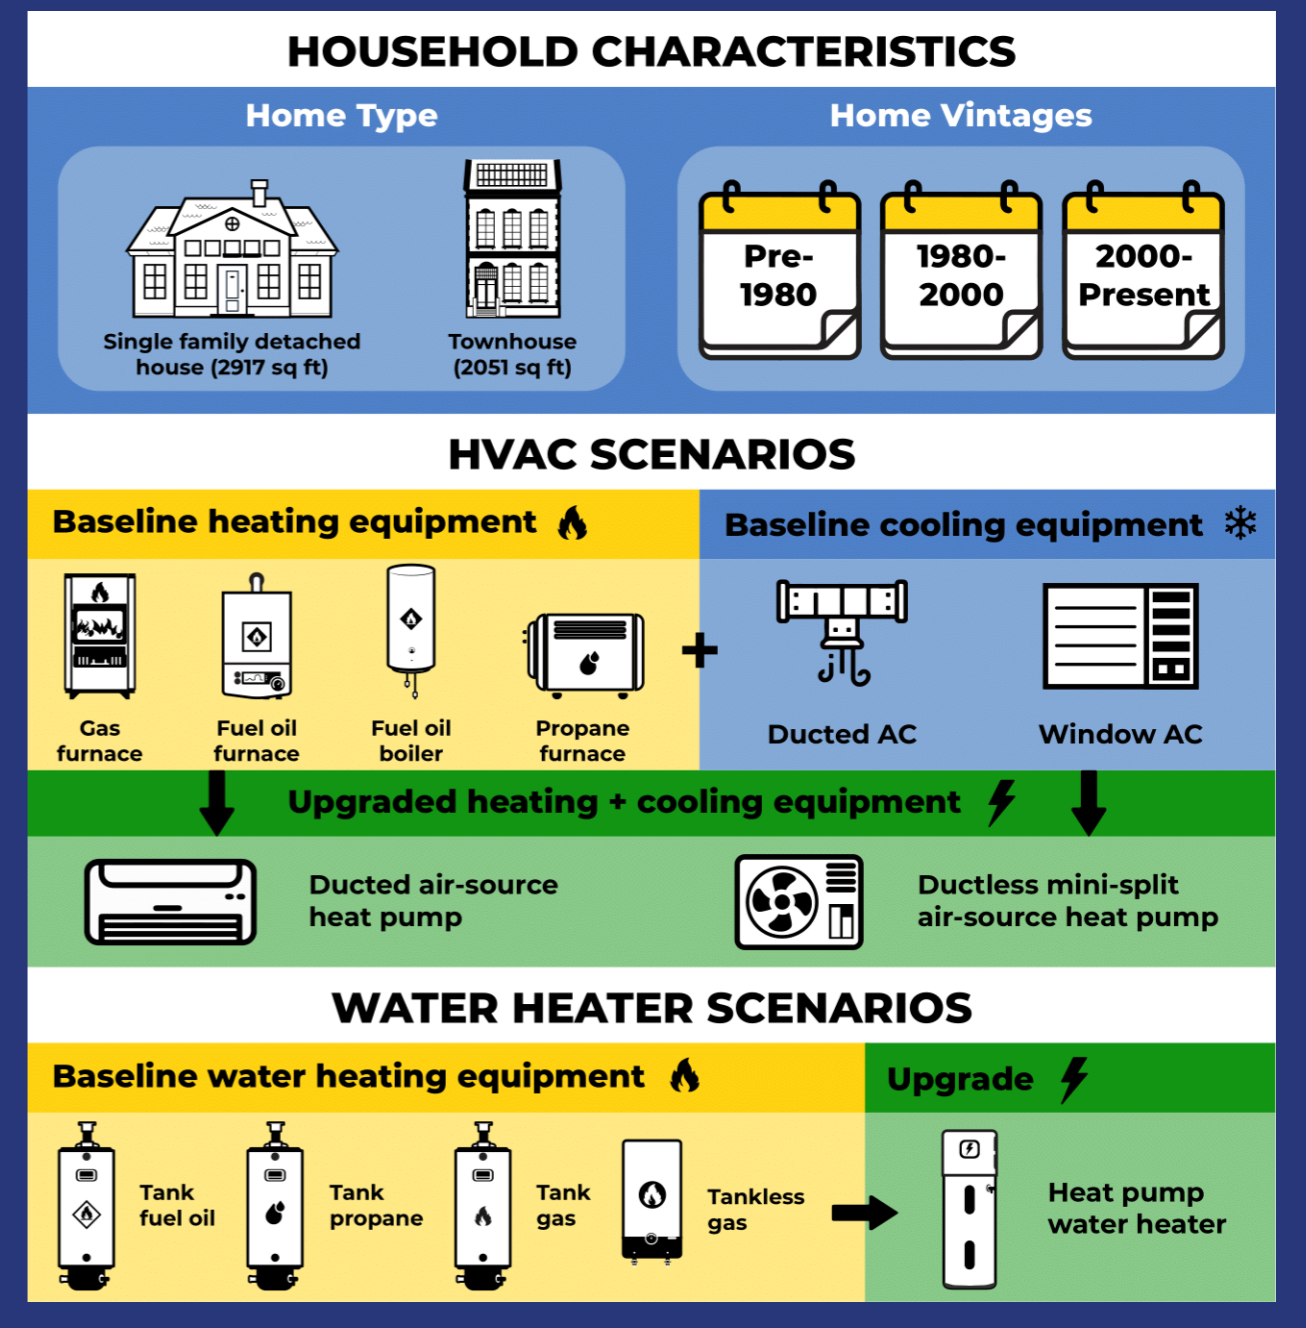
HOUSEHOLD CHARACTERISTICS

Home Type

Single family detached house (2917 sq ft)

Townhouse (2051 sq ft)

Home Vintages

Pre-1980

1980-2000

2000-Present

HVAC SCENARIOS

Baseline heating equipment

Gas furnace

Fuel oil furnace

Fuel oil boiler

Propane furnace

+

Baseline cooling equipment

Ducted AC

Window AC

Upgraded heating + cooling equipment

Ducted air-source heat pump

Ductless mini-split air-source heat pump

WATER HEATER SCENARIOS

Baseline water heating equipment

Tank fuel oil

Tank propane

Tank gas

Tankless gas

Upgrade

Heat pump water heater